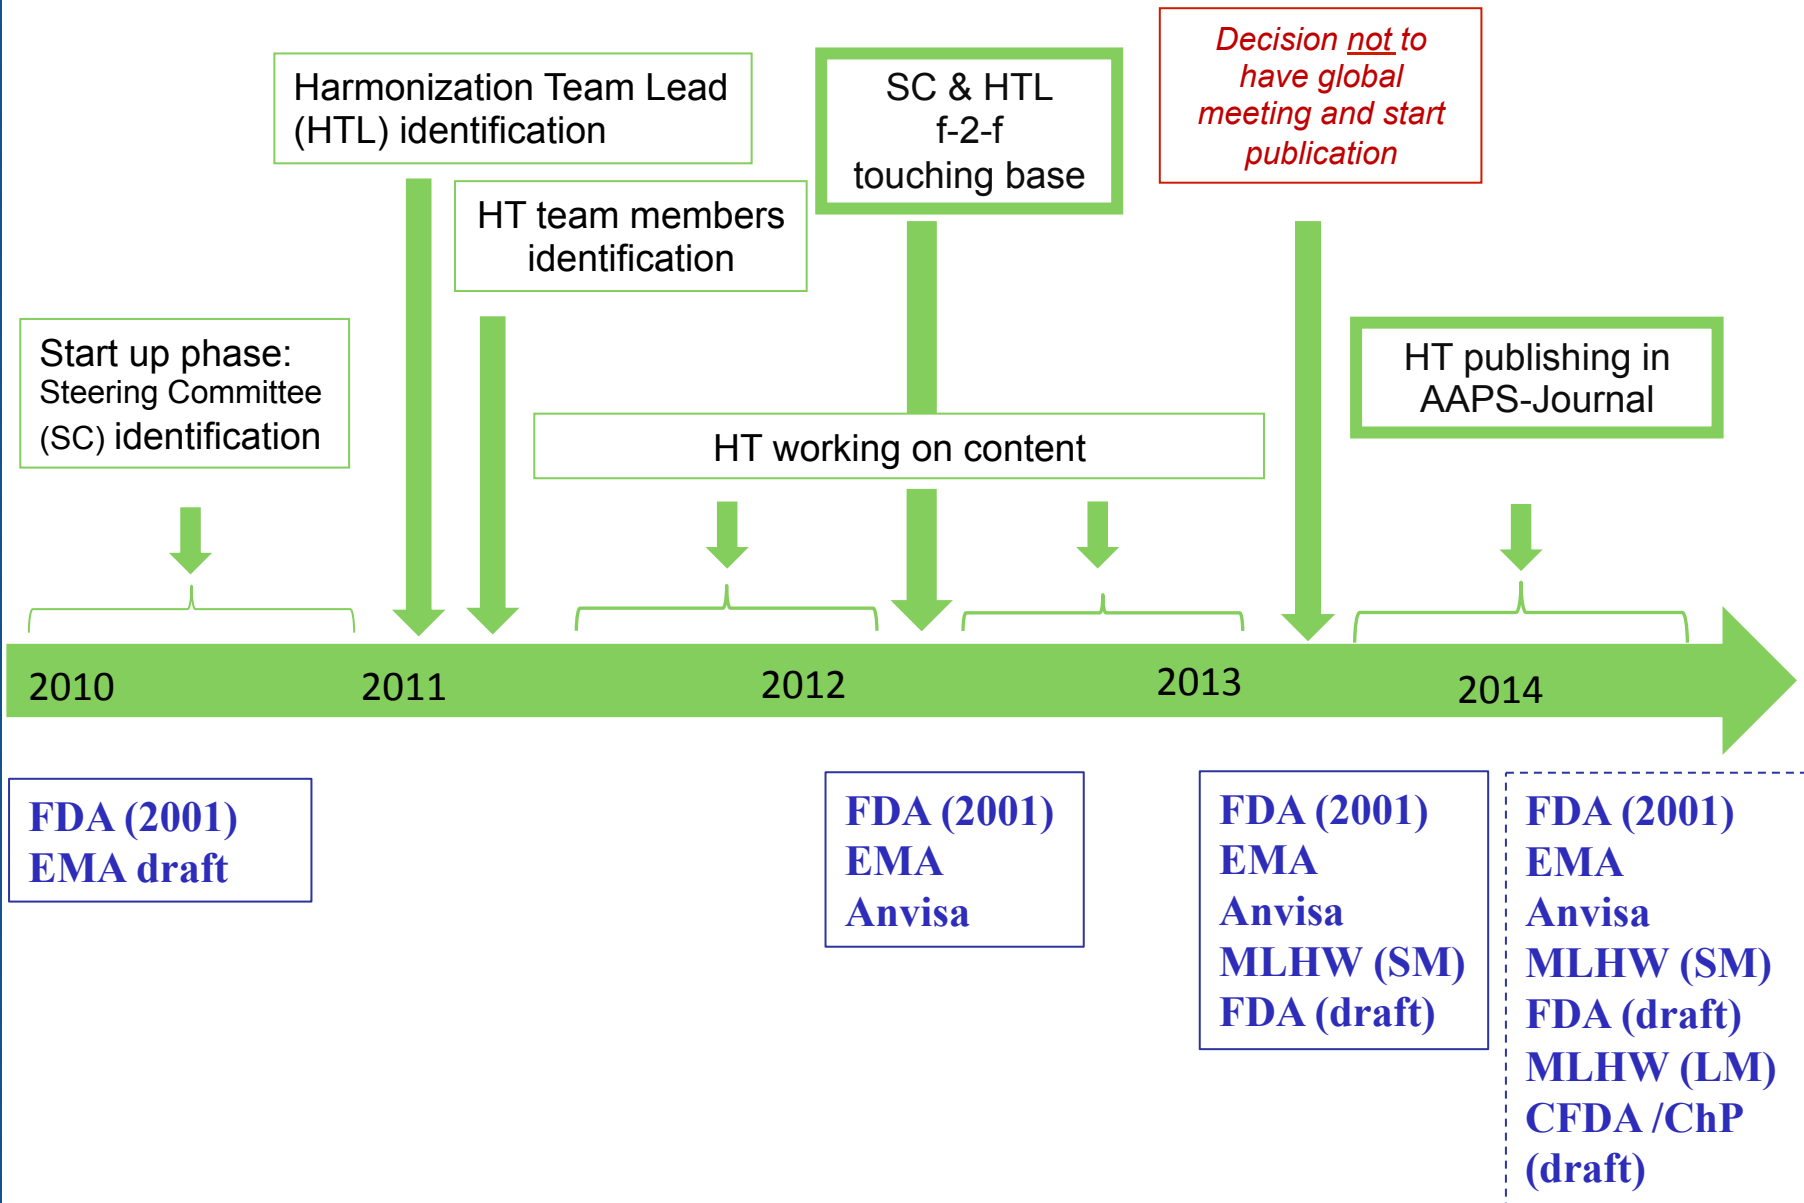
Harmonization Team Lead (HTL) identification

SC & HTL f-2-f touching base

Decision not to have global meeting and start publication

HT team members identification

Start up phase: Steering Committee (SC) identification

HT publishing in AAPS-Journal

HT working on content

2010

2011

2012

2013

2014

FDA (2001)
EMA draft

FDA (2001)
EMA
Anvisa

FDA (2001)
EMA
Anvisa
MLHW (SM)
FDA (draft)

FDA (2001)
EMA
Anvisa
MLHW (SM)
FDA (draft)
MLHW (LM)
CFDA /ChP (draft)